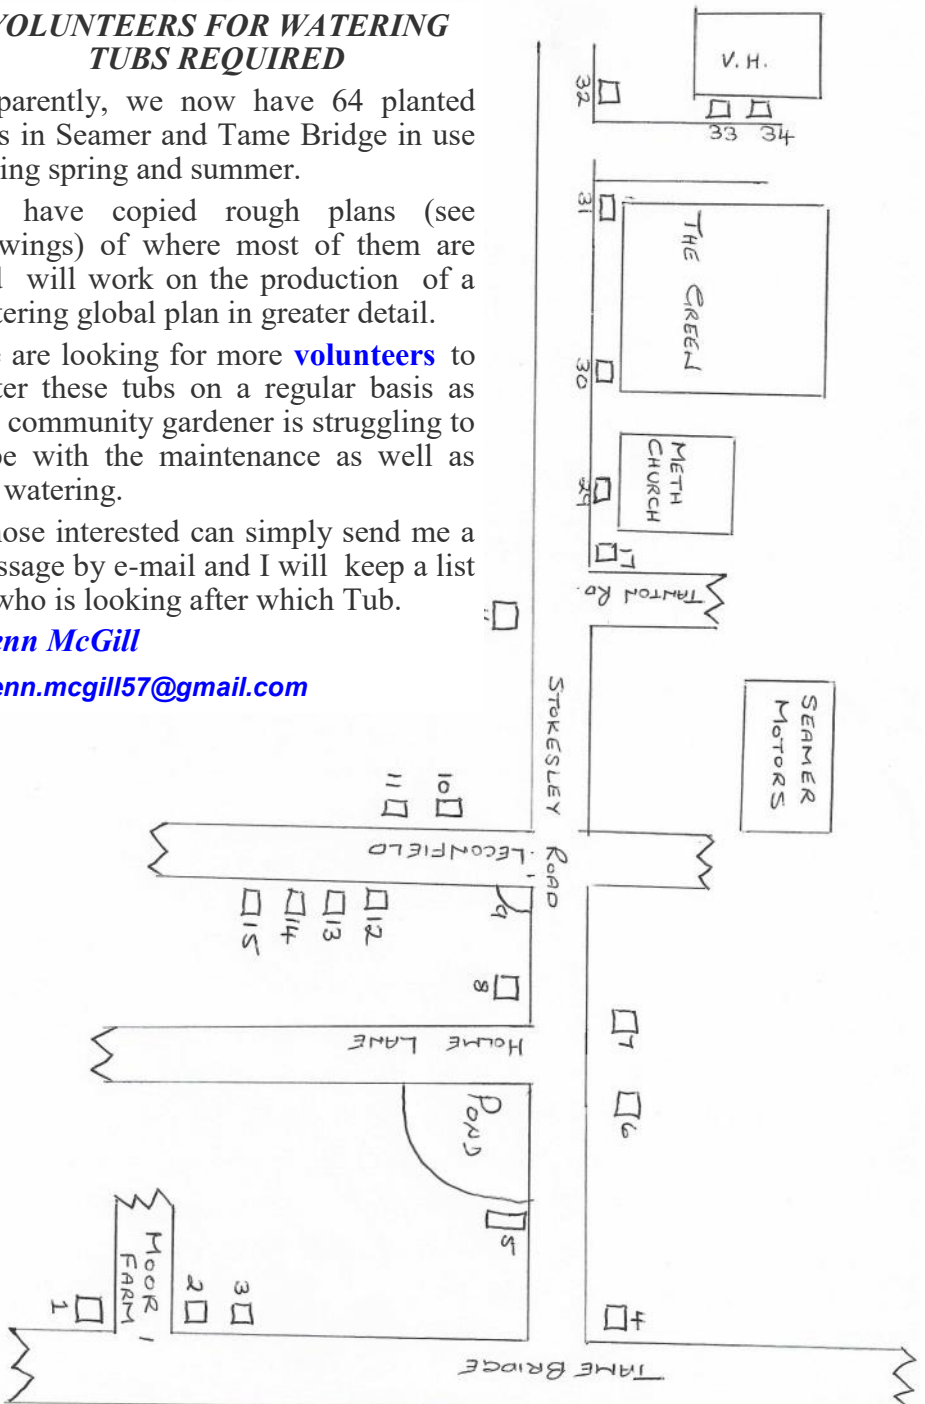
VOLUNTEERS FOR WATERING TUBS REQUIRED

parently, we now have 64 planted s in Seamer and Tame Bridge in use ing spring and summer.

have copied rough plans (see wings) of where most of them are l will work on the production of a tering global plan in greater detail.

are looking for more volunteers to ter these tubs on a regular basis as community gardener is struggling to pe with the maintenance as well as watering.

ose interested can simply send me a ssage by e-mail and I will keep a list who is looking after which Tub.

enn McGill

enn.mcgill57@gmail.com

V. H.
32
33 34
31
THE GREEN
30
METH CHURCH
29
27
TANTON RD
SEAMER MOTORS
STOKESLEY ROAD
10
11
LECONFIELD
9
12
13
14
15
8
7
HOLME LANE
POND
6
5
MOOR FARM
3
2
1
4
TAME BRIDGE